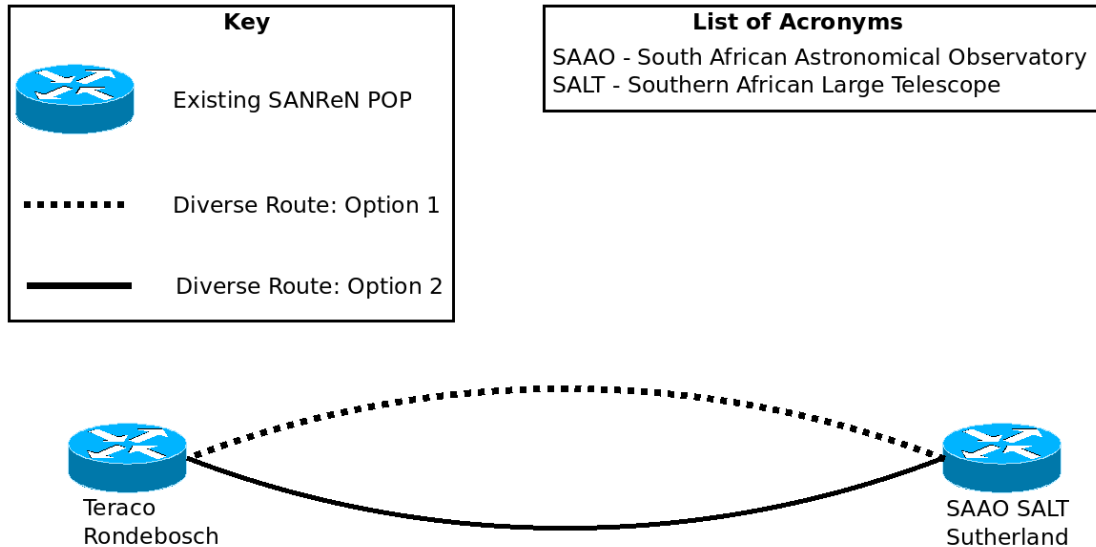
Key

Existing SANReN POP

Diverse Route: Option 1

Diverse Route: Option 2

List of Acronyms

SAAO - South African Astronomical Observatory
SALT - Southern African Large Telescope

Teraco
Rondebosch

SAAO SALT
Sutherland